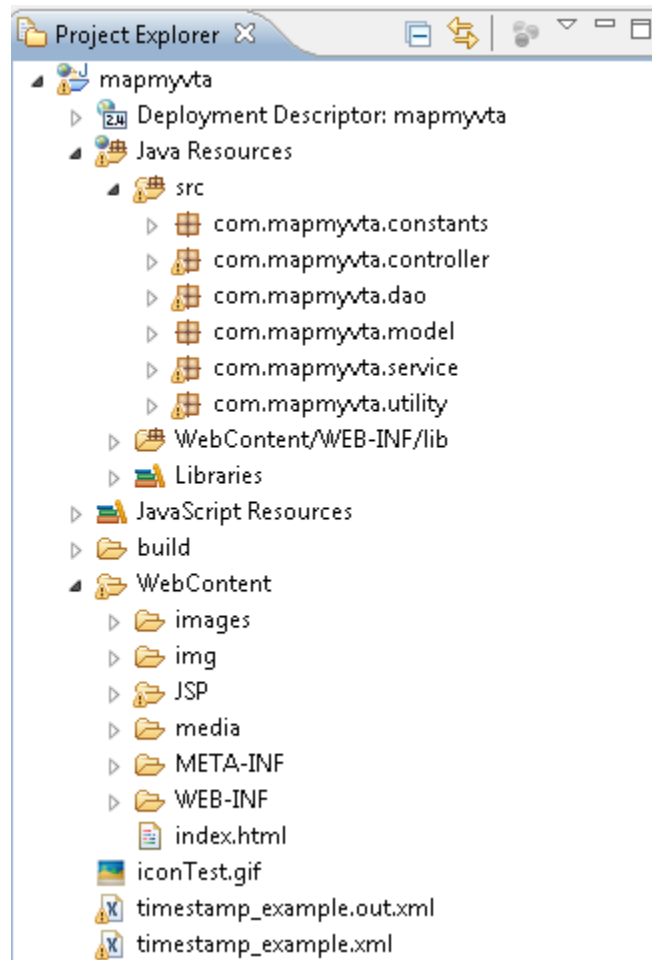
Project Explorer

mapmyvta
Deployment Descriptor: mapmyvta
Java Resources
src
com.mapmyvta.constants
com.mapmyvta.controller
com.mapmyvta.dao
com.mapmyvta.model
com.mapmyvta.service
com.mapmyvta.utility
WebContent/WEB-INF/lib
Libraries
JavaScript Resources
build
WebContent
images
img
JSP
media
META-INF
WEB-INF
index.html
iconTest.gif
timestamp_example.out.xml
timestamp_example.xml